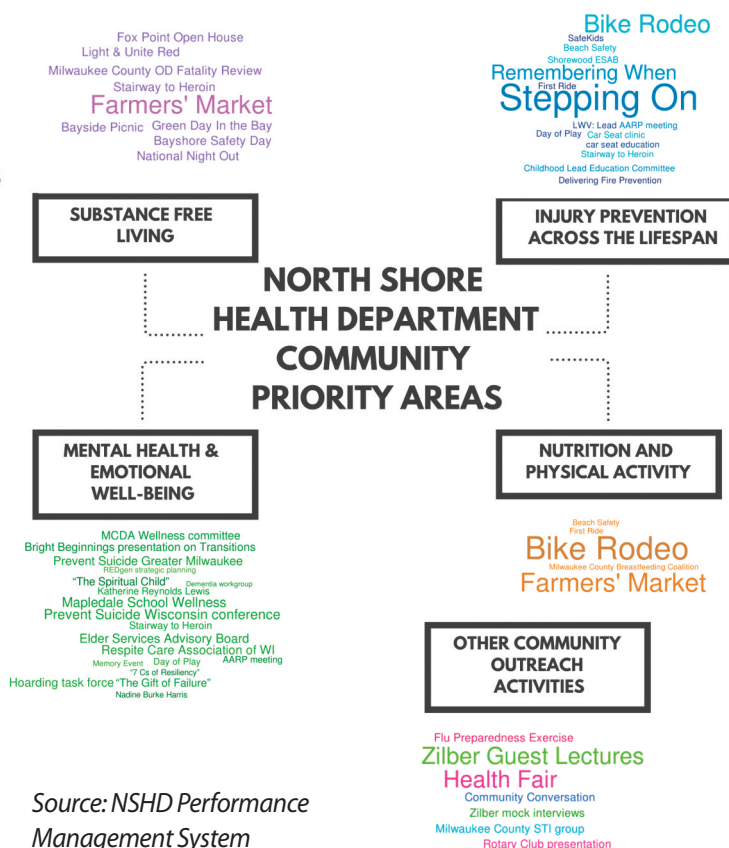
Fox Point Open House
Light & Unite Red
Milwaukee County OD Fatality Review
Stairway to Heroin
Farmers' Market
Bayside Picnic Green Day In the Bay
Bayshore Safety Day
National Night Out

Bike Rodeo
SafeKids
Beach Safety
Shorewood ESAB
Remembering When
First Ride
Stepping On
LWV: Lead AARP meeting
Day of Play Car Seat clinic
car seat education
Stairway to Heroin
Childhood Lead Education Committee
Delivering Fire Prevention

SUBSTANCE FREE LIVING

INJURY PREVENTION ACROSS THE LIFESPAN

NORTH SHORE HEALTH DEPARTMENT COMMUNITY PRIORITY AREAS

MENTAL HEALTH & EMOTIONAL WELL-BEING

NUTRITION AND PHYSICAL ACTIVITY

MCDA Wellness committee
Bright Beginnings presentation on Transitions
Prevent Suicide Greater Milwaukee
REDgen strategic planning
"The Spiritual Child" Dementia workgroup
Katherine Reynolds Lewis
Mapledale School Wellness
Prevent Suicide Wisconsin conference
Stairway to Heroin
Elder Services Advisory Board
Respite Care Association of WI
Memory Event Day of Play AARP meeting
"7 Cs of Resiliency"
Hoarding task force "The Gift of Failure"
Nadine Burke Harris

Beach Safety
First Ride
Bike Rodeo
Milwaukee County Breastfeeding Coalition
Farmers' Market

OTHER COMMUNITY OUTREACH ACTIVITIES

Flu Preparedness Exercise
Zilber Guest Lectures
Health Fair
Community Conversation
Zilber mock interviews
Milwaukee County STI group
Rotary Club presentation

Source: NSHD Performance Management System